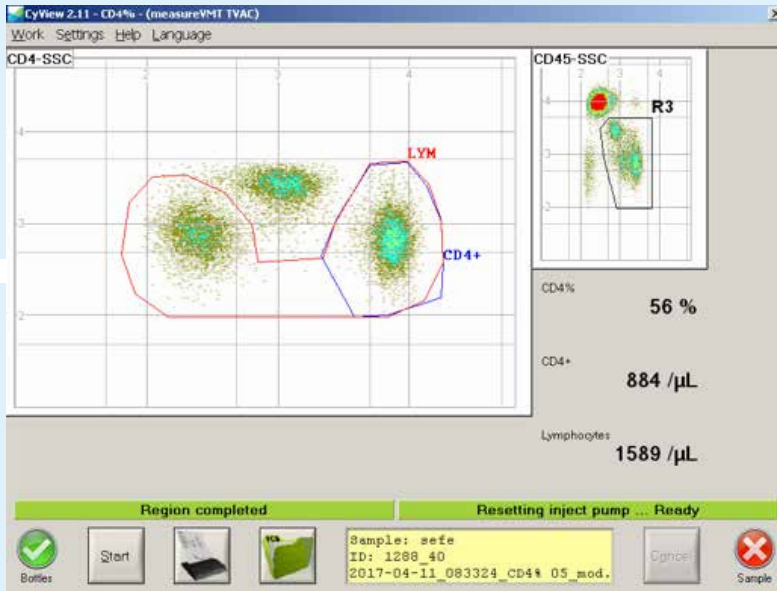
CyView 2.11 - CD4% - (measureVMT TVAC)

Work Settings Help Language

CD4-SSC

2 3 4

4

3

2

LYM

CD4+

CD45-SSC

2 3 4

4

3

2

R3

CD4%

56 %

CD4+

884 /µL

Lymphocytes

1589 /µL

Region completed

Resetting inject pump ... Ready

Bottles

Start

Sample: sefe
ID: 1288_40
2017-04-11_083324_CD4% 05_mod.

Cancel

Sample